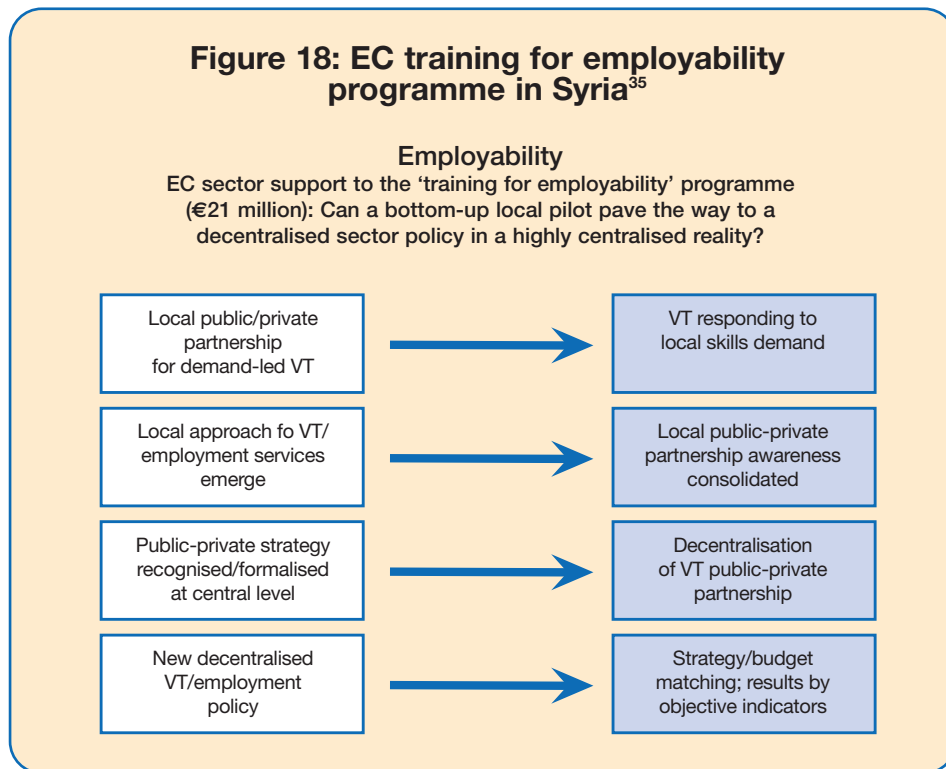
Figure 18: EC training for employability programme in Syria$^{35}$

Employability

EC sector support to the ‘training for employability’ programme (€21 million): Can a bottom-up local pilot pave the way to a decentralised sector policy in a highly centralised reality?

Local public/private partnership for demand-led VT

VT responding to local skills demand

Local approach fo VT/ employment services emerge

Local public-private partnership awareness consolidated

Public-private strategy recognised/formalised at central level

Decentralisation of VT public-private partnership

New decentralised VT/employment policy

Strategy/budget matching; results by objective indicators